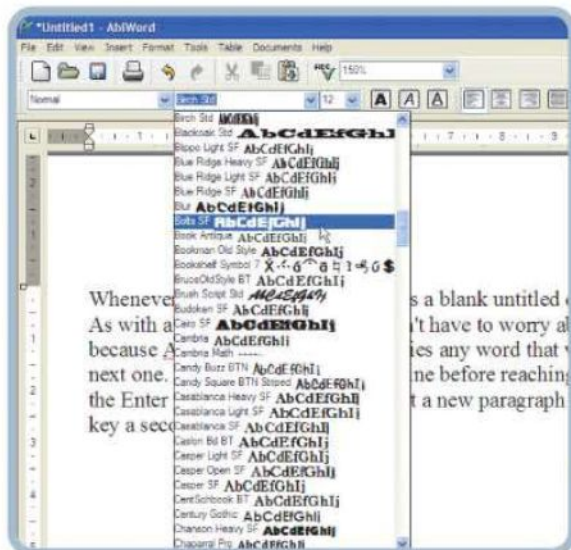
*Untitled1 - AbiWord

File Edit View Insert Format Tools Table Documents Help

150%

Normal Birch Std 12

Birch Std AbCdEfGhIj
Blackoak Std AbCdEfGhI
Blippo Light SF AbCdEfGhIj
Blue Ridge Heavy SF AbCdEfGhIj
Blue Ridge Light SF AbCdEfGhIj
Blue Ridge SF AbCdEfGhIj
Blur AbCdEfGhIj
Bolts SF AbCdEfGhIj
Book Antiqua AbCdEfGhIj
Bookman Old Style AbCdEfGhIj
Bookshelf Symbol 7
BruceOldStyle BT AbCdEfGhIj
Brush Script Std AbCdEfGhIj
Budoken SF AbCdEfGhIj
Cairo SF AbCdEfGhIj
Cambria AbCdEfGhIj
Cambria Math
Candy Buzz BTN AbCdEfGhIj
Candy Square BTN Striped AbCdEfGhIj
Casablanca Heavy SF AbCdEfGhIj
Casablanca Light SF AbCdEfGhIj
Casablanca SF AbCdEfGhIj
Caslon Bd BT AbCdEfGhIj
Casper Light SF AbCdEfGhIj
Casper Open SF AbCdEfGhIj
Casper SF AbCdEfGhIj
CentSchbook BT AbCdEfGhIj
Century Gothic AbCdEfGhIj
Chanson Heavy SF AbCdEfGhIj
Chaparral Pro AbCdEfGhIj

Whenever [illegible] s a blank untitled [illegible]
As with a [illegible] 't have to worry a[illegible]
because A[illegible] ies any word that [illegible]
next one. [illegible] ne before reachin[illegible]
the Enter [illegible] t a new paragraph
key a sec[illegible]